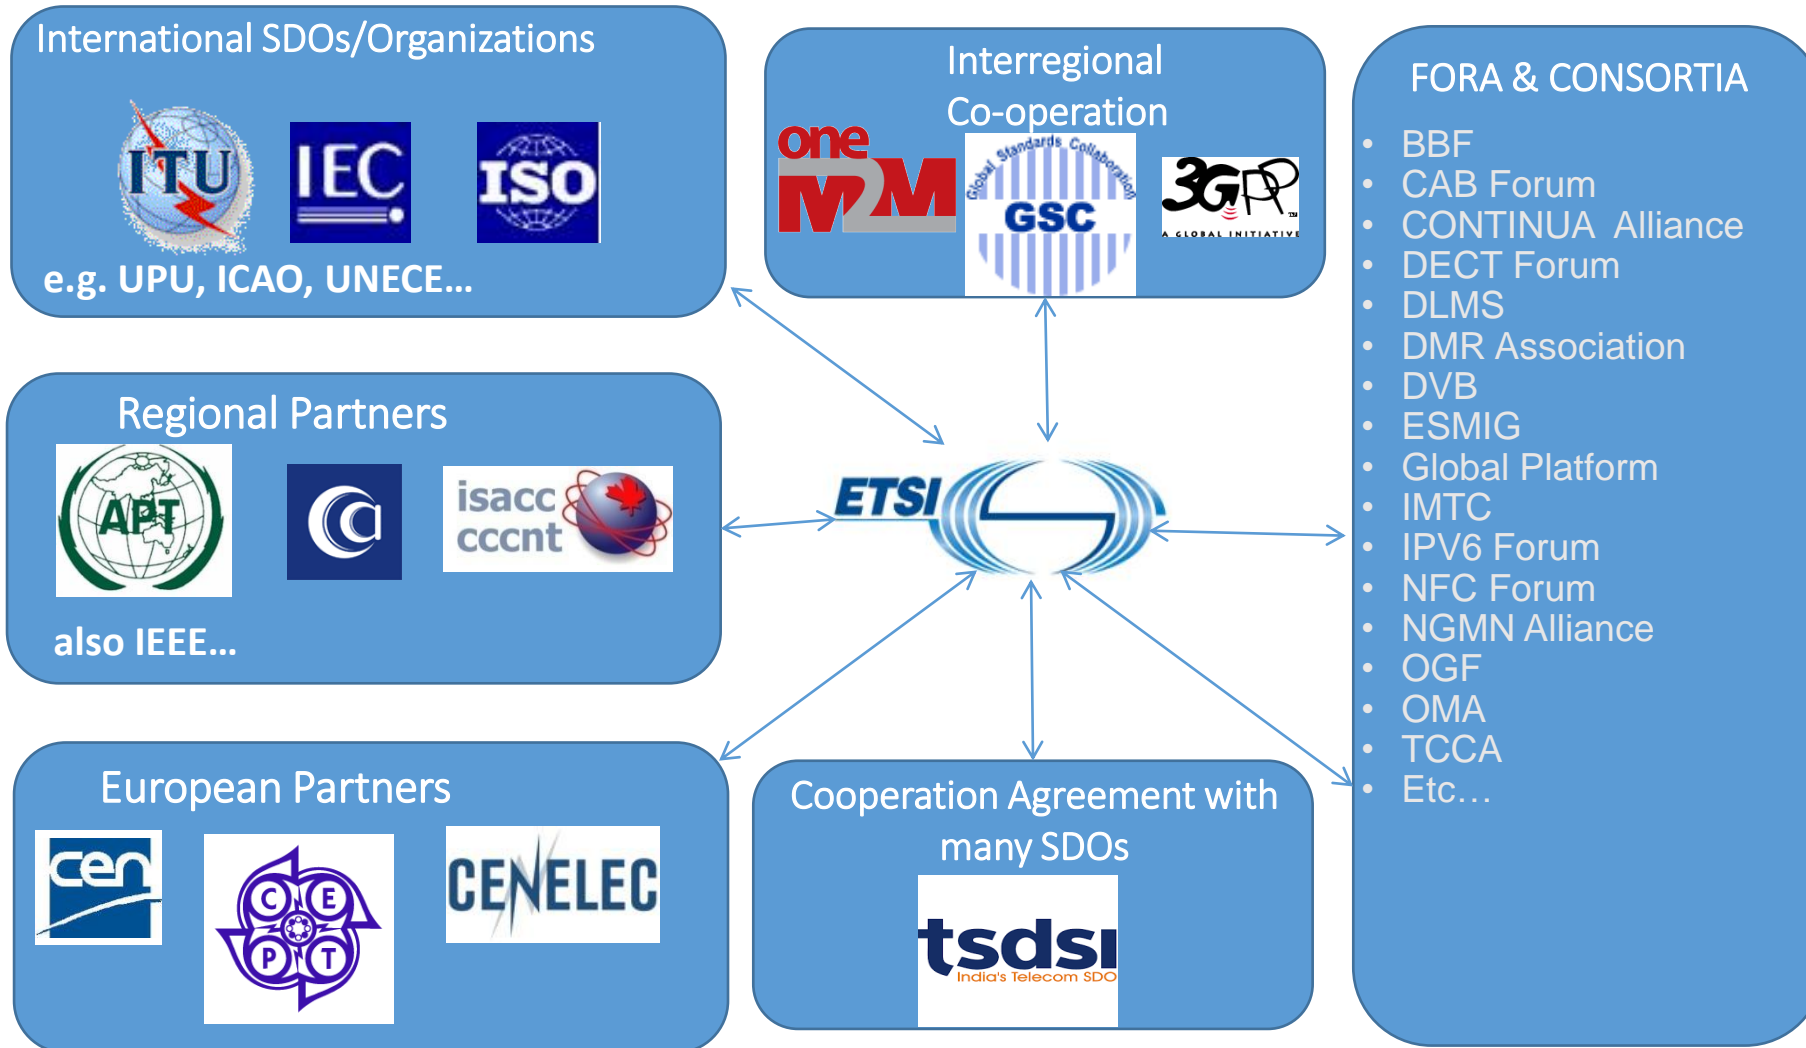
International SDOs/Organizations

ITU IEC ISO

e.g. UPU, ICAO, UNECE…

Interregional Co-operation

one M2M

Global Standards Collaboration GSC

3GPP A GLOBAL INITIATIVE

FORA & CONSORTIA

- BBF
- CAB Forum
- CONTINUA Alliance
- DECT Forum
- DLMS
- DMR Association
- DVB
- ESMIG
- Global Platform
- IMTC
- IPV6 Forum
- NFC Forum
- NGMN Alliance
- OGF
- OMA
- TCCA
- Etc…

Regional Partners

APT

isacc cccnt

also IEEE…

ETSI

European Partners

cen

CEPT

CENELEC

Cooperation Agreement with many SDOs

tsdsi India's Telecom SDO